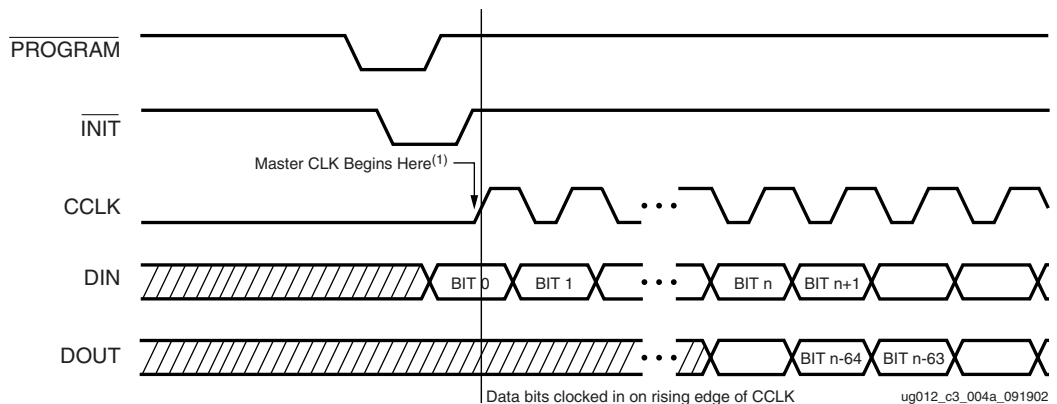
$\overline{\text{PROGRAM}}$

$\overline{\text{INIT}}$

Master CLK Begins Here$^{(1)}$

CCLK

DIN

BIT 0

BIT 1

BIT n

BIT n+1

DOUT

BIT n-64

BIT n-63

Data bits clocked in on rising edge of CCLK

ug012_c3_004a_091902